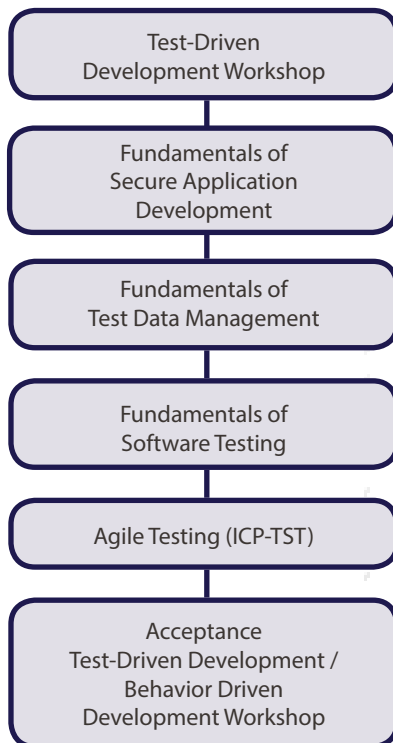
Test-Driven Development Workshop

Fundamentals of Secure Application Development

Fundamentals of Test Data Management

Fundamentals of Software Testing

Agile Testing (ICP-TST)

Acceptance Test-Driven Development / Behavior Driven Development Workshop